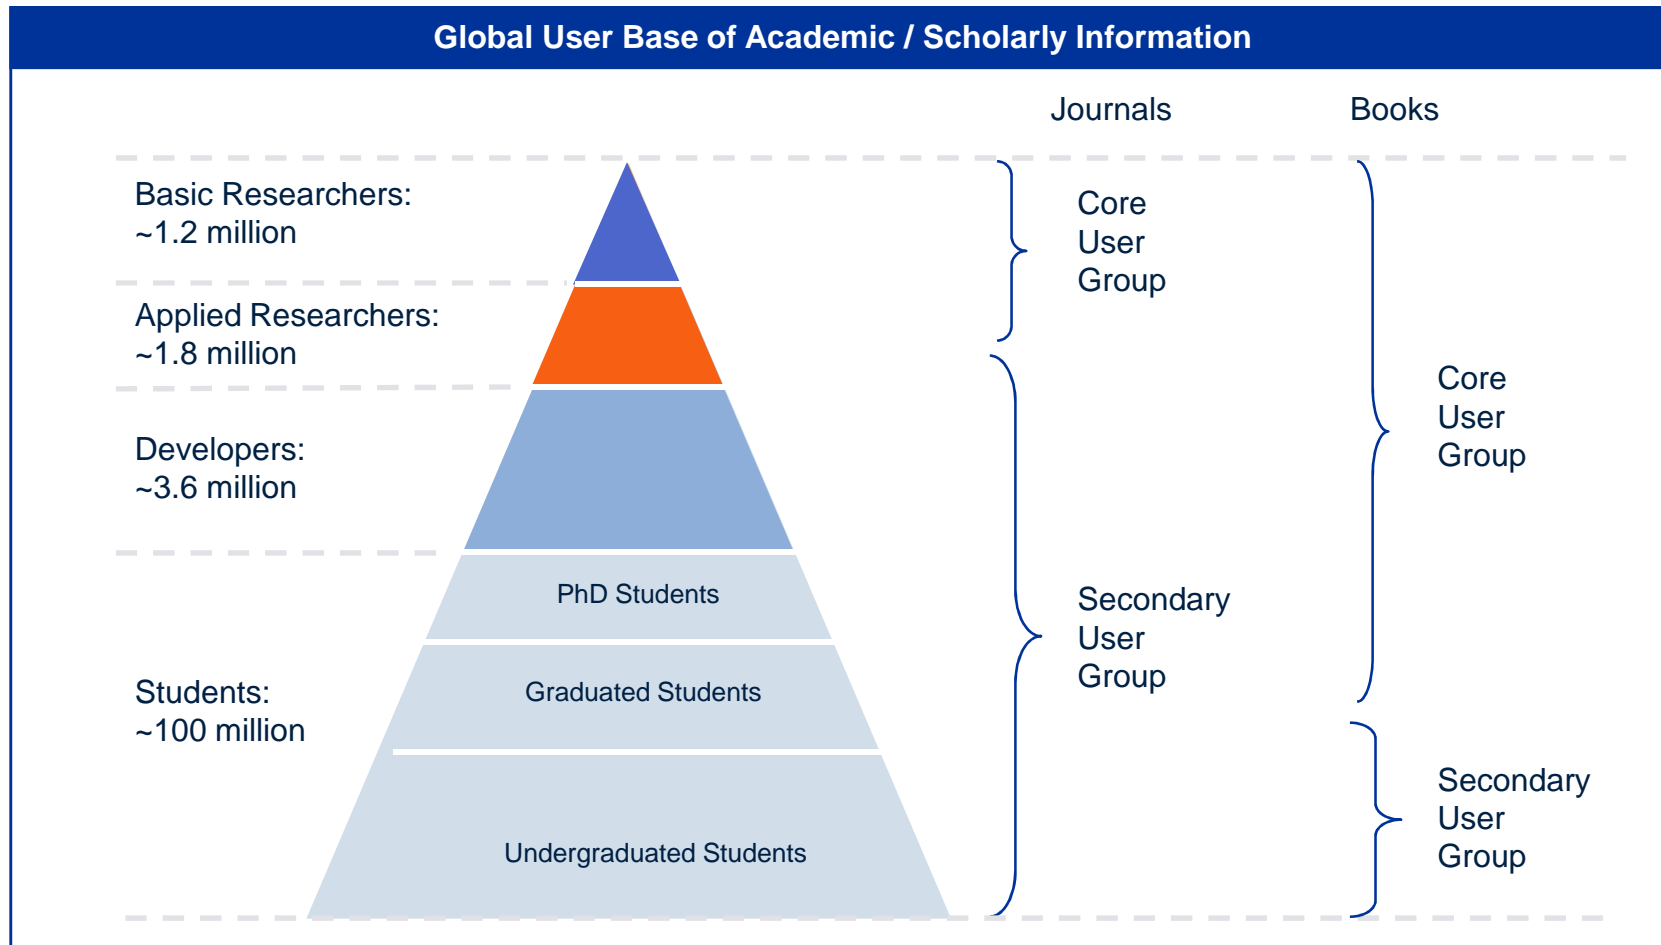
Global User Base of Academic / Scholarly Information

Journals

Books

Basic Researchers:
~1.2 million

Applied Researchers:
~1.8 million

Developers:
~3.6 million

Students:
~100 million

PhD Students

Graduated Students

Undergraduated Students

Core
User
Group

Secondary
User
Group

Core
User
Group

Secondary
User
Group